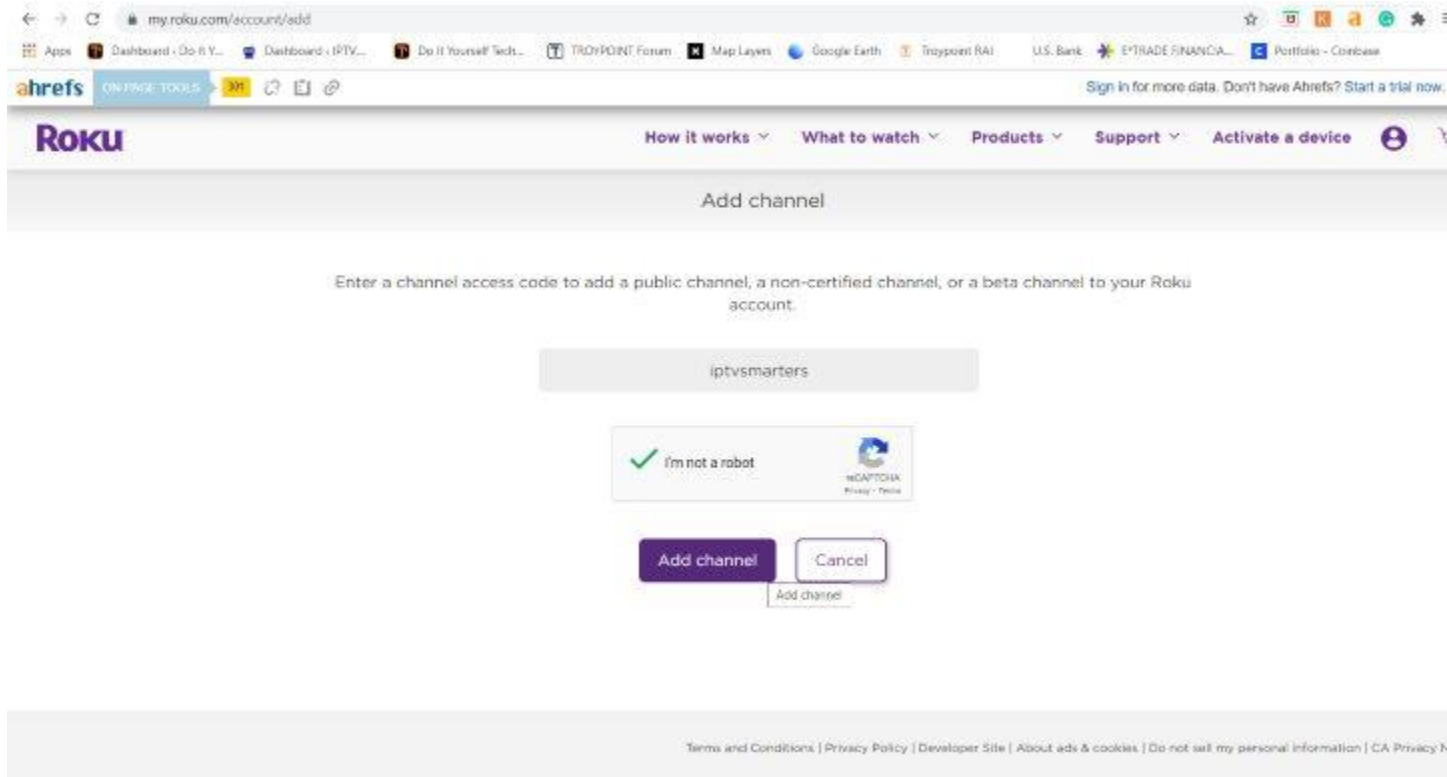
my.roku.com/account/add

Apps Dashboard - Do It Y... Dashboard - IPTV... Do It Yourself Tech... TROYPOINT Forum Map Layers Google Earth Troypoint RAI U.S. Bank E*TRADE FINANCIA... Portfolio - Coinbase

ahrefs ON PAGE TOOLS 301

Sign in for more data. Don't have Ahrefs? Start a trial now.

Roku

How it works What to watch Products Support Activate a device

Add channel

Enter a channel access code to add a public channel, a non-certified channel, or a beta channel to your Roku account.

iptvsmarters

I'm not a robot

reCAPTCHA
Privacy - Terms

Add channel Cancel

Add channel

Terms and Conditions | Privacy Policy | Developer Site | About ads & cookies | Do not sell my personal information | CA Privacy N